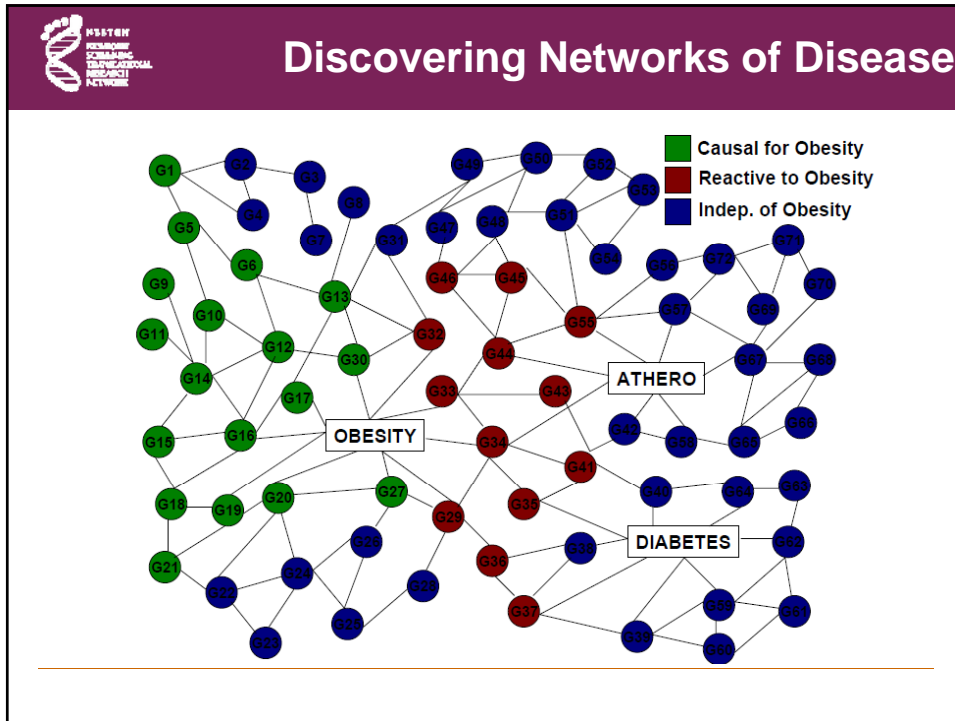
Discovering Networks of Disease

Causal for Obesity
Reactive to Obesity
Indep. of Obesity

G1 G2 G3 G4 G5 G6 G7 G8 G9 G10 G11 G12 G13 G14 G15 G16 G17 G18 G19 G20 G21 G22 G23 G24 G25 G26 G27 G28 G29 G30 G31 G32 G33 G34 G35 G36 G37 G38 G39 G40 G41 G42 G43 G44 G45 G46 G47 G48 G49 G50 G51 G52 G53 G54 G55 G56 G57 G58 G59 G60 G61 G62 G63 G64 G65 G66 G67 G68 G69 G70 G71 G72

OBESITY
ATHERO
DIABETES